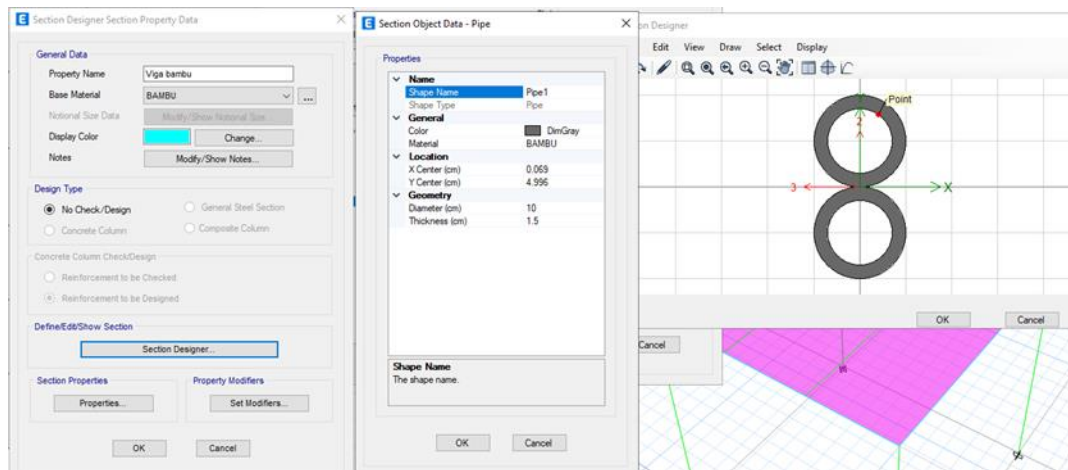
Section Designer Section Property Data

General Data
Property Name Viga bambu
Base Material BAMBU
Notional Size Data Modify/Show Notional Size
Display Color Change...
Notes Modify/Show Notes...

Design Type
No Check/Design
General Steel Section
Concrete Column
Composite Column

Concrete Column Check/Design
Reinforcement to be Checked
Reinforcement to be Designed

Define/Edit/Show Section
Section Designer...

Section Properties
Properties...
Property Modifiers
Set Modifiers...

OK Cancel

Section Object Data - Pipe

Properties

| | |
|---|---|
| Name | |
| Shape Name | Pipe1 |
| Shape Type | Pipe |
| General | |
| Color | DimGray |
| Material | BAMBU |
| Location | |
| X Center (cm) | 0.069 |
| Y Center (cm) | 4.996 |
| Geometry | |
| Diameter (cm) | 10 |
| Thickness (cm) | 1.5 |

Shape Name
The shape name.

OK Cancel

on Designer
Edit View Draw Select Display
Point
2
3
X
OK Cancel
Cancel